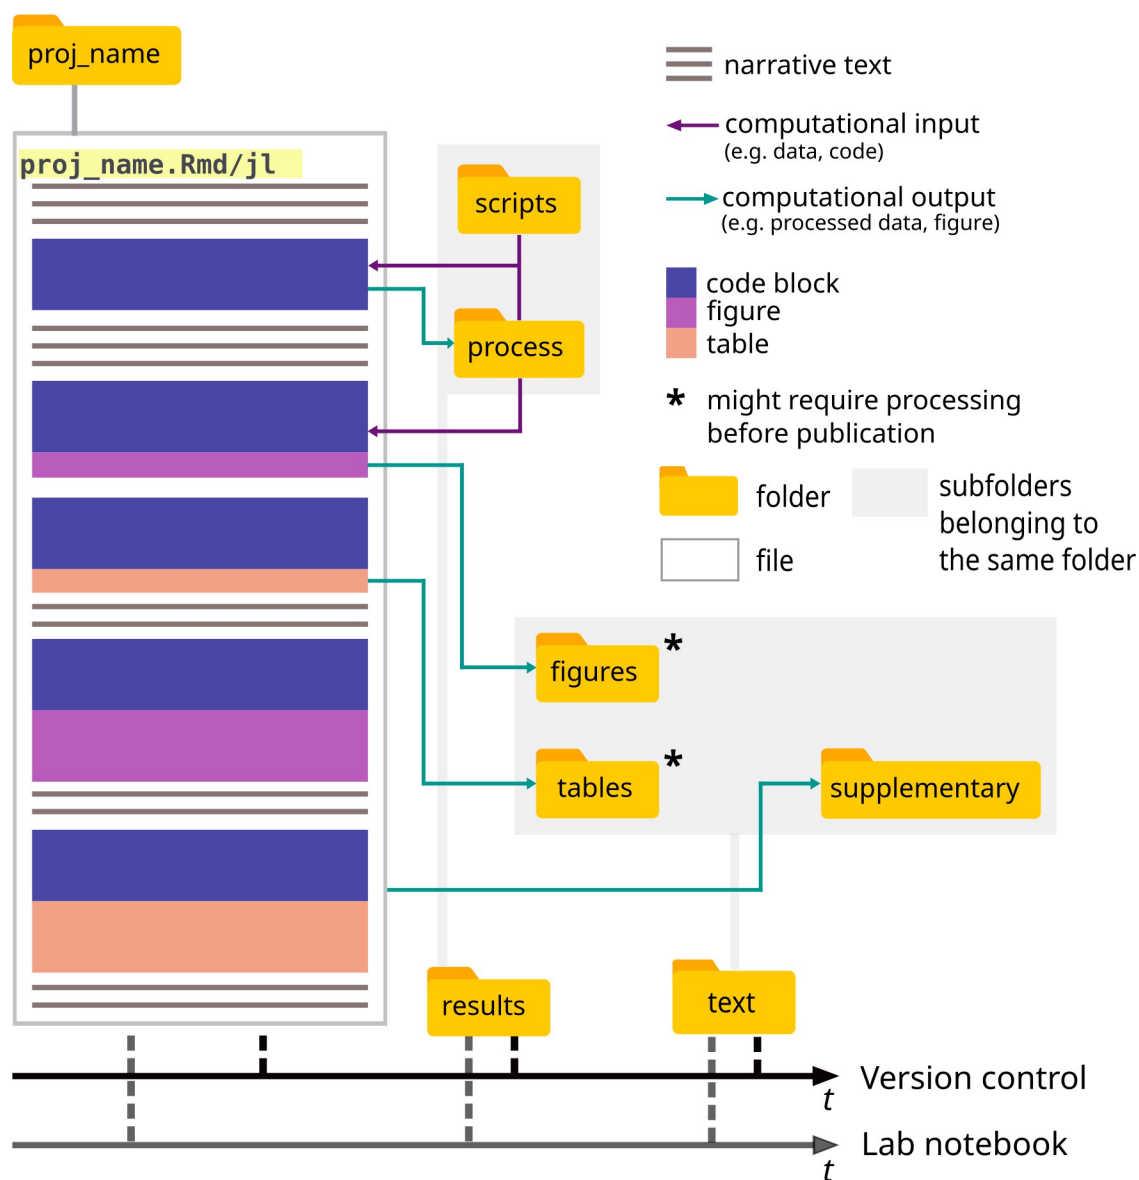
proj_name

proj_name.Rmd/jl

scripts

process

narrative text

computational input
(e.g. data, code)

computational output
(e.g. processed data, figure)

code block
figure
table

* might require processing before publication

folder

file

subfolders belonging to the same folder

figures *

tables *

supplementary

results

text

Version control
$t$

Lab notebook
$t$